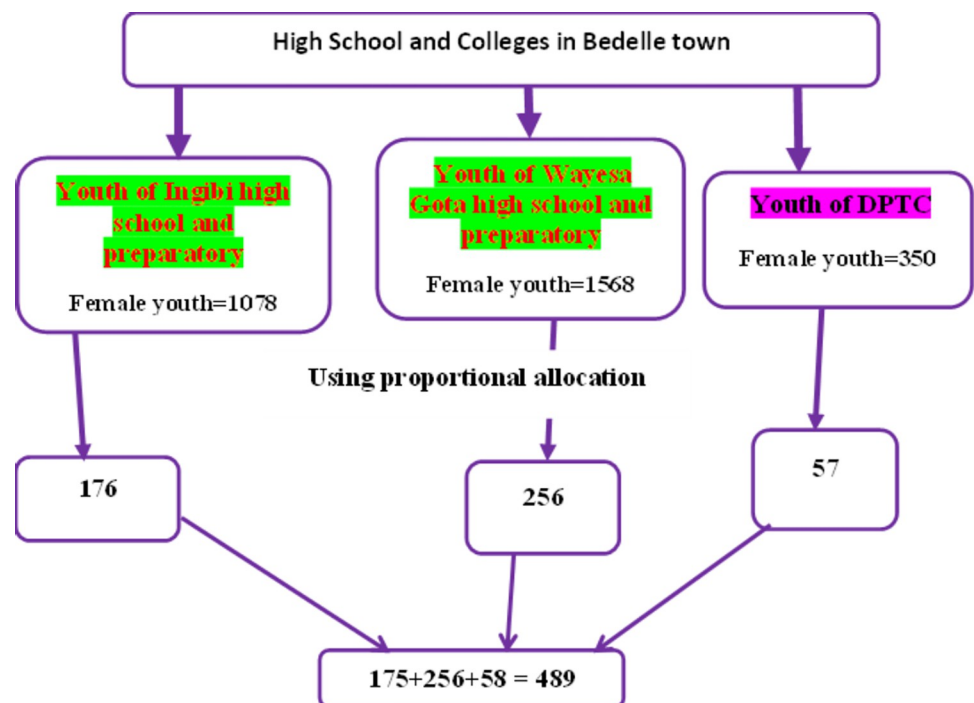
High School and Colleges in Bedelle town

Youth of Ingibi high school and preparatory

Female youth=1078

Youth of Wayesa Gota high school and preparatory

Female youth=1568

Youth of DPTC

Female youth=350

Using proportional allocation

176

256

57

175+256+58 = 489